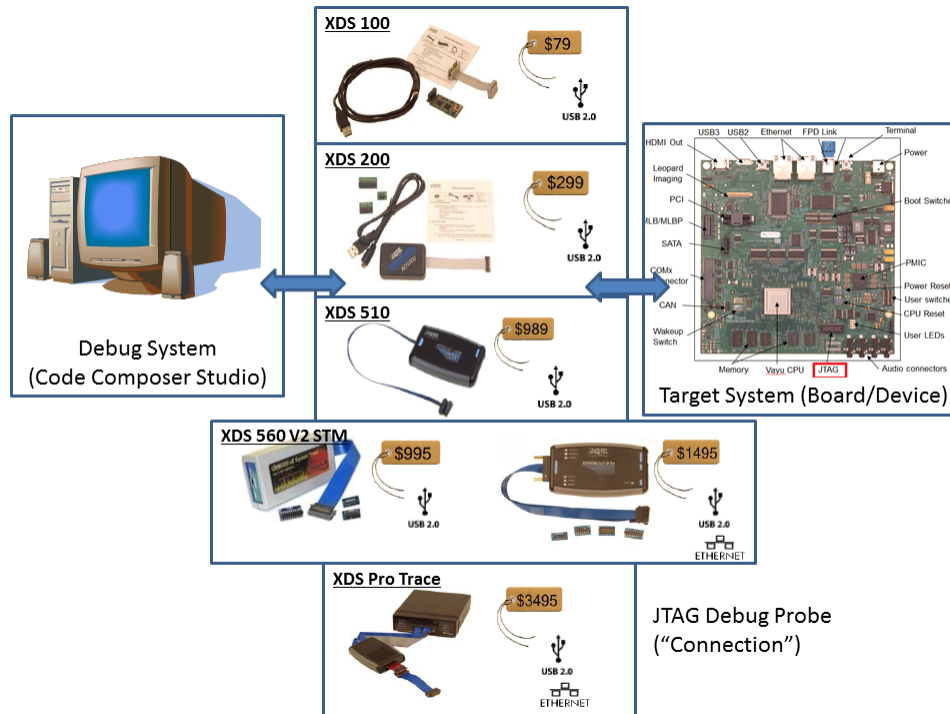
XDS 100
$79
USB 2.0

XDS 200
$299
USB 2.0

XDS 510
$989
USB 2.0

Debug System
(Code Composer Studio)

HDMI Out
USB3
USB2
Ethernet
FPD Link
Terminal
Power
Leopard Imaging
PCI
MLB/MLBP
SATA
COMx connector
CAN
Wakeup Switch
Memory
Vayu CPU
JTAG
Boot Switches
PMIC
Power Reset
User switches
CPU Reset
User LEDs
Audio connectors

Target System (Board/Device)

XDS 560 V2 STM
$995
USB 2.0
$1495
USB 2.0
ETHERNET

XDS Pro Trace
$3495
USB 2.0
ETHERNET

JTAG Debug Probe
("Connection")